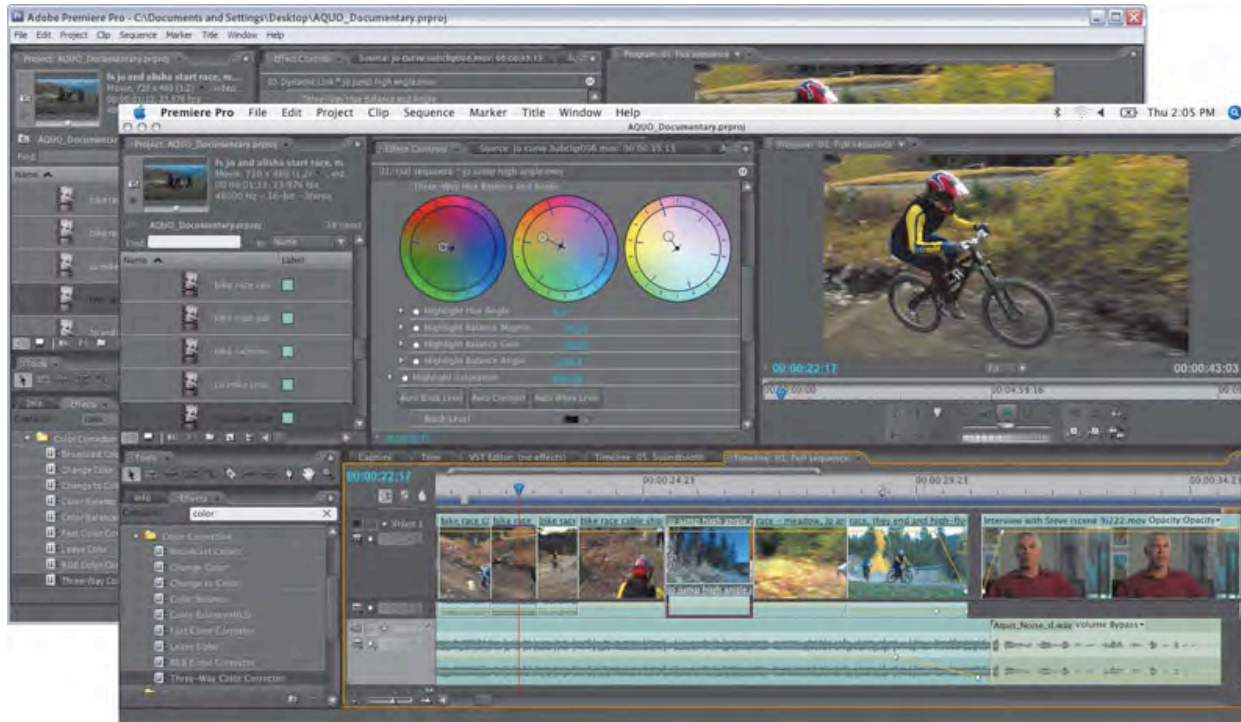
Adobe Premiere Pro - C:\Documents and Settings\Desktop\AQUO_Documentary.prproj

File Edit Project Clip Sequence Marker Title Window Help

Project: AQUO_Documentary.prproj

Effect Controls

Source: jo curve.subclip006.mov: 00:00:15:13

Program: 01. Full sequence

Premiere Pro File Edit Project Clip Sequence Marker Title Window Help

Thu 2:05 PM

AQUO_Documentary.prproj

Project: AQUO_Documentary.prproj

Effect Controls

Source: jo curve.subclip006.mov: 00:00:15:13

Program: 01. Full sequence

is jo and alisha start race, m...
Movie, 720 x 480 (1.2)
00:00:01:13, 13.976 fps
48000 Hz - 16-bit - Stereo

AQUO_Documentary.prproj

Find:

Name

Label

bike race cali

bike race pull

bike cactimo

jo mike cros

Three-Way Hue Balance and Angle

Highlight Hue Angle

Highlight Balance Magnitude

Highlight Balance Gain

Highlight Balance Angle

Highlight Saturation

Auto Black Level

Auto Contrast

Auto White Level

Black Level

00:00:22:17

Fit

00:00:43:03

00:00:00

00:04:59:16

Tools

Info

Effects

color

Color Correction

Broadcast Colors

Change Color

Change to Color

Color Balance

Color Balance (HLS)

Fast Color Corrector

Leave Color

RGB Color Corrector

Three-Way Color Corrector

Captions

Trim

VST Editor: (no effects)

Timeline: 05. Soundbooth

Timeline: 01. Full sequence

00:00:22:17

00:00:24:23

00:00:29:23

00:00:34:23

Video 1

bike race c

bike race

bike race

bike race cable shot

jo jump high angle

race - meadow, jo an

race, they end and high-fiv

Interview with Steve (scene 9)222.mov Opacity:Opacity

jo jump high angle

Aquo_Noise_d.wav Volume:Bypass